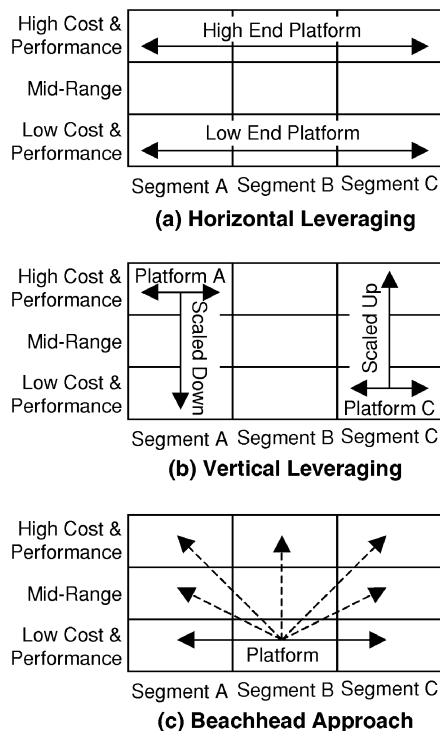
High Cost & Performance

High End Platform

Mid-Range

Low Cost & Performance

Low End Platform

Segment A Segment B Segment C

(a) Horizontal Leveraging

High Cost & Performance

Platform A

Scaled Down

Scaled Up

Mid-Range

Low Cost & Performance

Platform C

Segment A Segment B Segment C

(b) Vertical Leveraging

High Cost & Performance

Mid-Range

Low Cost & Performance

Platform

Segment A Segment B Segment C

(c) Beachhead Approach